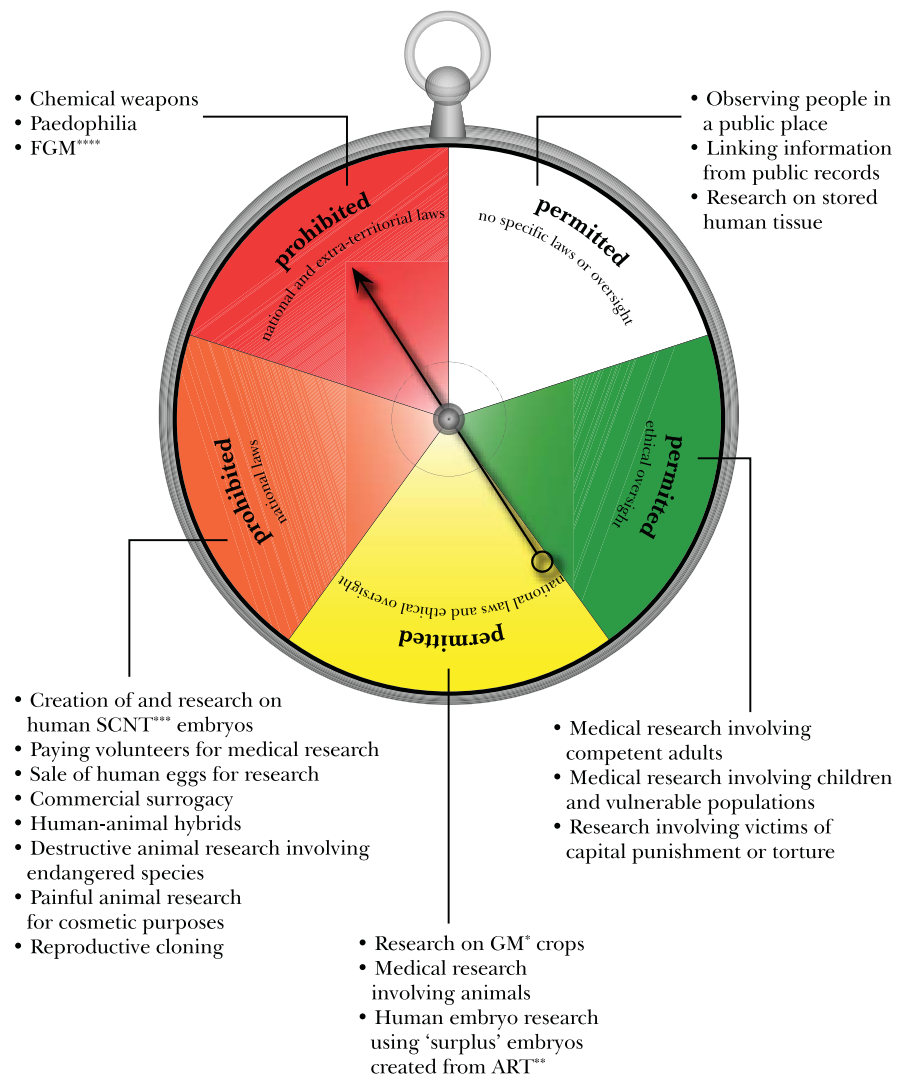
• Chemical weapons
• Paedophilia
• FGM****

• Observing people in a public place
• Linking information from public records
• Research on stored human tissue

prohibited
national and extra-territorial laws

permitted
no specific laws or oversight

permitted
ethical oversight

prohibited
national laws

permitted
national laws and ethical oversight

• Creation of and research on human SCNT*** embryos
• Paying volunteers for medical research
• Sale of human eggs for research
• Commercial surrogacy
• Human-animal hybrids
• Destructive animal research involving endangered species
• Painful animal research for cosmetic purposes
• Reproductive cloning

• Medical research involving competent adults
• Medical research involving children and vulnerable populations
• Research involving victims of capital punishment or torture

• Research on GM* crops
• Medical research involving animals
• Human embryo research using 'surplus' embryos created from ART**